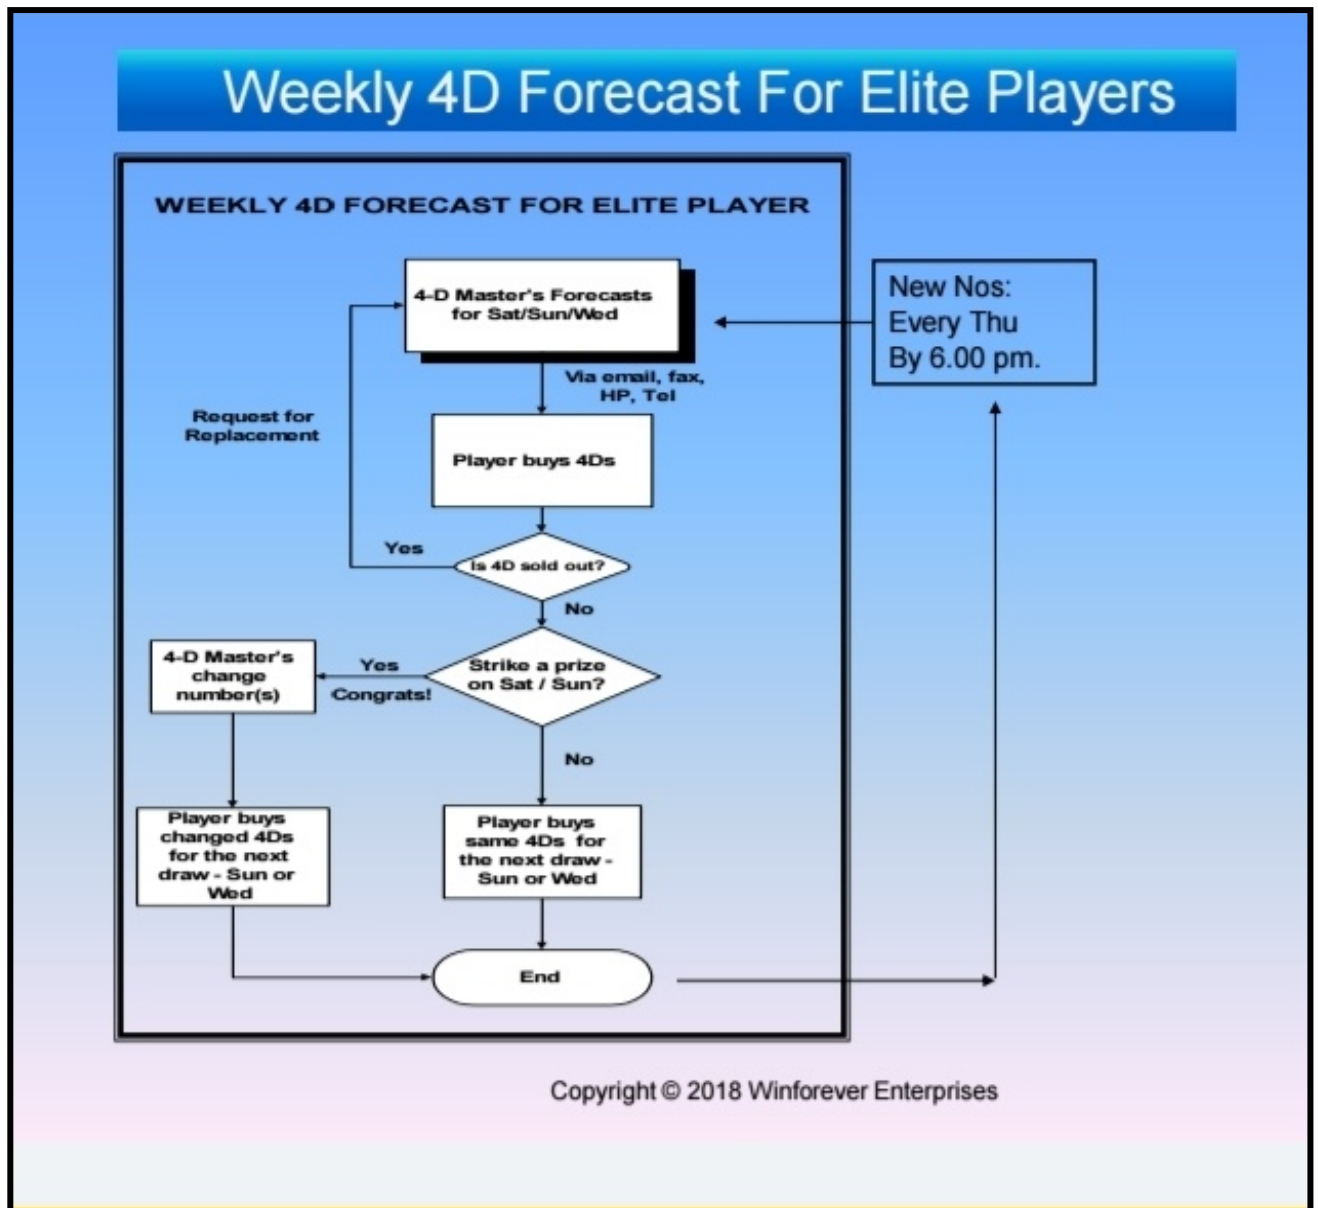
Weekly 4D Forecast For Elite Players

WEEKLY 4D FORECAST FOR ELITE PLAYER

4-D Master's Forecasts for Sat/Sun/Wed

New Nos: Every Thu By 6.00 pm.

Via email, fax, HP, Tel

Request for Replacement

Player buys 4Ds

Yes

Is 4D sold out?

No

4-D Master's change number(s)

Yes

Congrats!

Strike a prize on Sat / Sun?

No

Player buys changed 4Ds for the next draw - Sun or Wed

Player buys same 4Ds for the next draw - Sun or Wed

End

Copyright © 2018 Winforever Enterprises